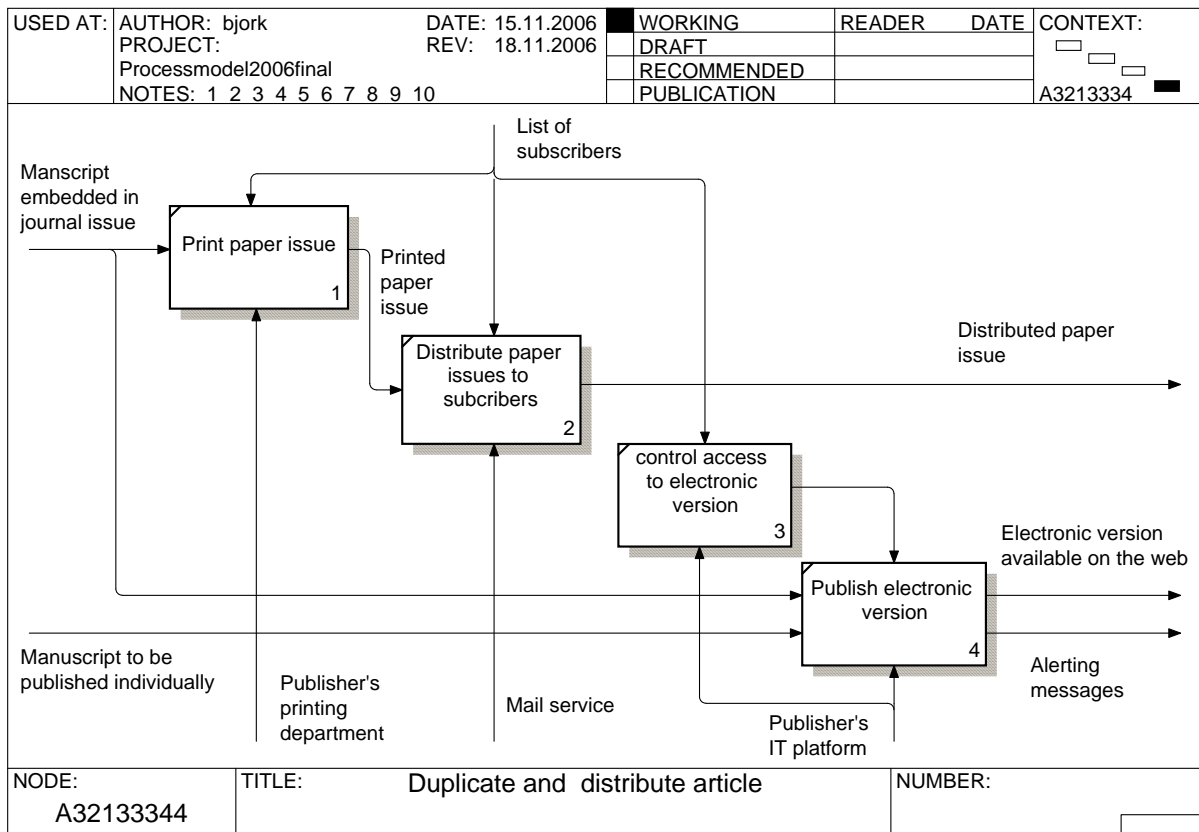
USED AT: AUTHOR: bjork DATE: 15.11.2006
PROJECT: REV: 18.11.2006
Processmodel2006final
NOTES: 1 2 3 4 5 6 7 8 9 10

| WORKING | READER | DATE | CONTEXT: |
|---|---|---|---|
| DRAFT | | | |
| RECOMMENDED | | | |
| PUBLICATION | | | A3213334 |

List of subscribers

Manscript embedded in journal issue

Print paper issue 1

Printed paper issue

Distribute paper issues to subcribers 2

Distributed paper issue

control access to electronic version 3

Electronic version available on the web

Publish electronic version 4

Manuscript to be published individually

Publisher's printing department

Mail service

Publisher's IT platform

Alerting messages

NODE: A32133344
TITLE: Duplicate and distribute article
NUMBER: